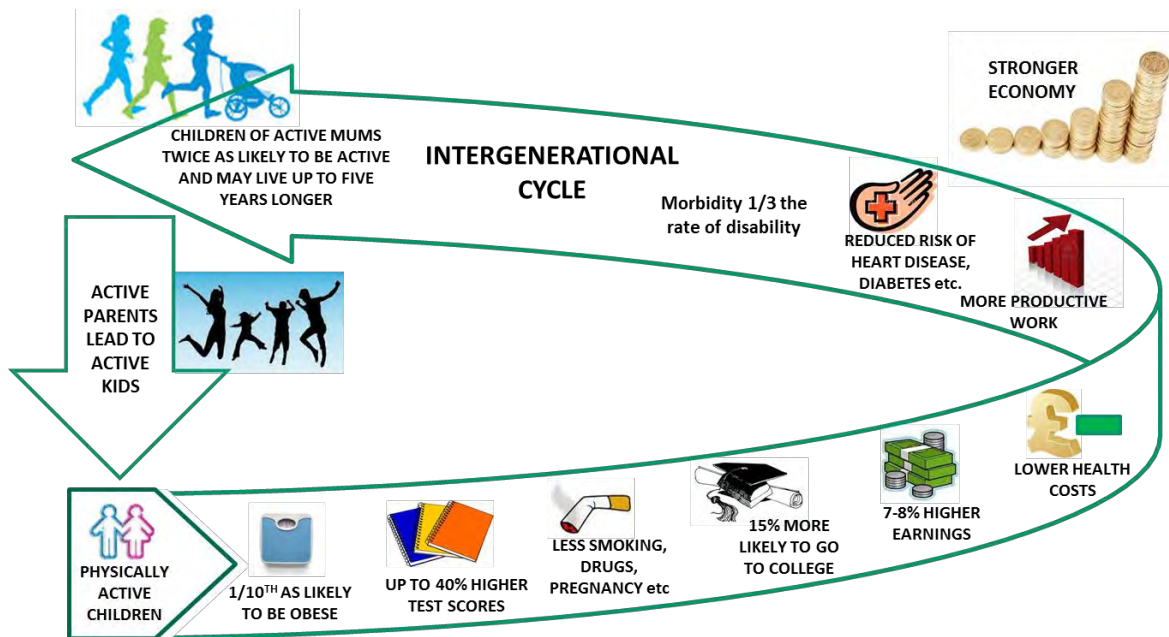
STRONGER ECONOMY

CHILDREN OF ACTIVE MUMS TWICE AS LIKELY TO BE ACTIVE AND MAY LIVE UP TO FIVE YEARS LONGER

INTERGENERATIONAL CYCLE

Morbidity 1/3 the rate of disability

REDUCED RISK OF HEART DISEASE, DIABETES etc.

MORE PRODUCTIVE WORK

ACTIVE PARENTS LEAD TO ACTIVE KIDS

LOWER HEALTH COSTS

7-8% HIGHER EARNINGS

15% MORE LIKELY TO GO TO COLLEGE

LESS SMOKING, DRUGS, PREGNANCY etc

UP TO 40% HIGHER TEST SCORES

1/10$^{TH}$ AS LIKELY TO BE OBESE

PHYSICALLY ACTIVE CHILDREN